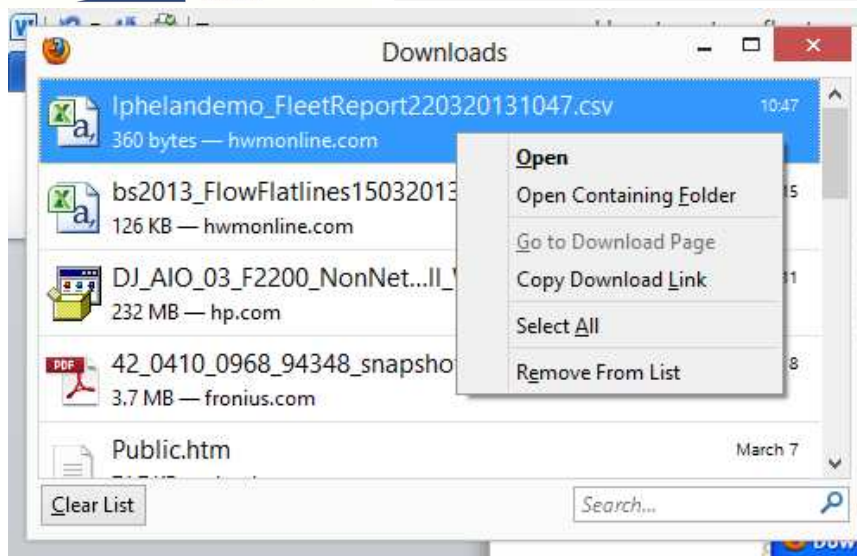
Downloads

lphelandemo_FleetReport220320131047.csv
360 bytes — hwmonline.com
10:47

bs2013_FlowFlatlines15032013
126 KB — hwmonline.com
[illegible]5

DJ_AIO_03_F2200_NonNet...ll_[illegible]
232 MB — hp.com
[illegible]1

42_0410_0968_94348_snapsho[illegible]
3.7 MB — fronius.com
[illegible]8

Public.htm
March 7

Open
Open Containing Folder
Go to Download Page
Copy Download Link
Select All
Remove From List

Clear List
Search...